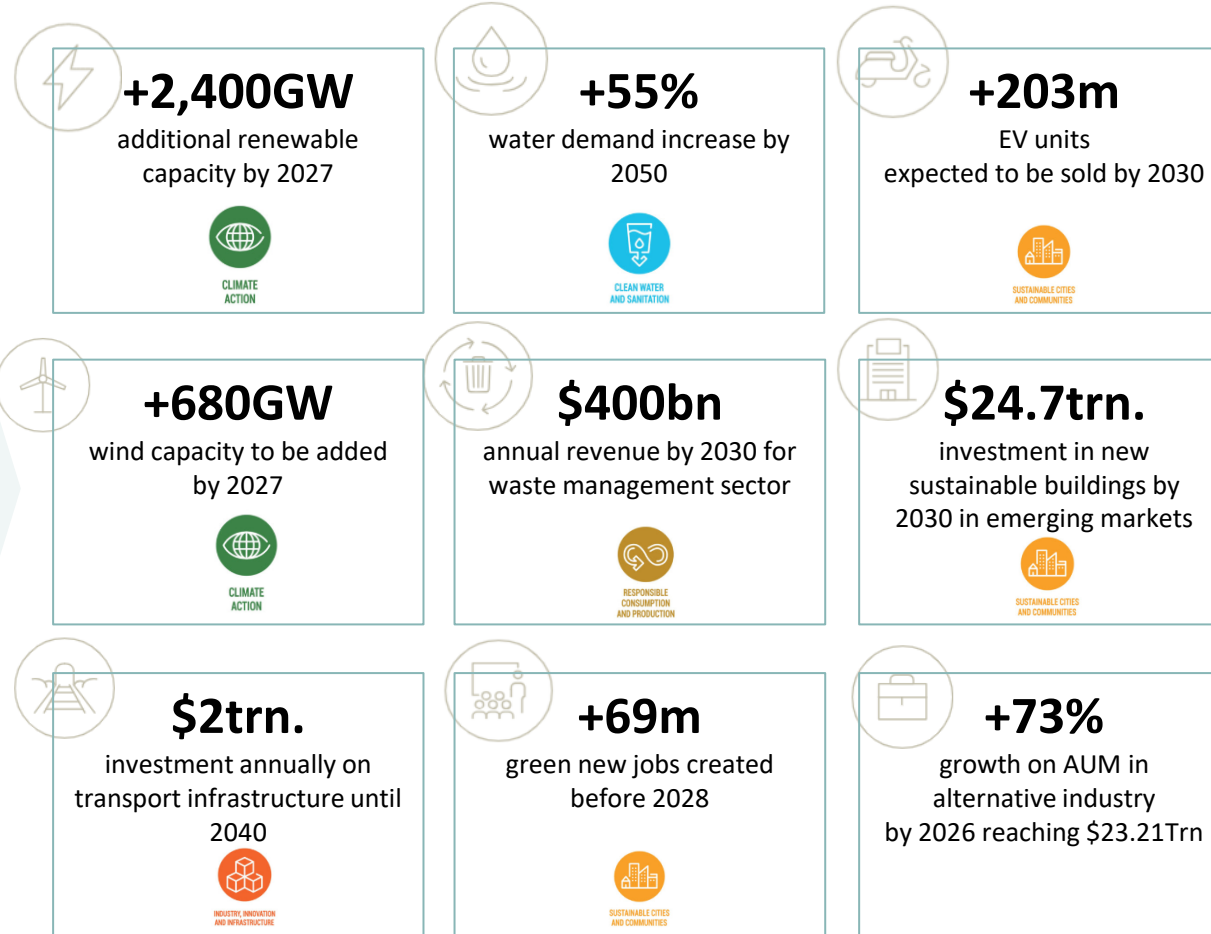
+2,400GW
additional renewable capacity by 2027

CLIMATE ACTION

+55%
water demand increase by 2050

CLEAN WATER AND SANITATION

+203m
EV units expected to be sold by 2030

SUSTAINABLE CITIES AND COMMUNITIES

+680GW
wind capacity to be added by 2027

CLIMATE ACTION

$400bn
annual revenue by 2030 for waste management sector

RESPONSIBLE CONSUMPTION AND PRODUCTION

$24.7trn.
investment in new sustainable buildings by 2030 in emerging markets

SUSTAINABLE CITIES AND COMMUNITIES

$2trn.
investment annually on transport infrastructure until 2040

INDUSTRY, INNOVATION AND INFRASTRUCTURE

+69m
green new jobs created before 2028

SUSTAINABLE CITIES AND COMMUNITIES

+73%
growth on AUM in alternative industry by 2026 reaching $23.21Trn